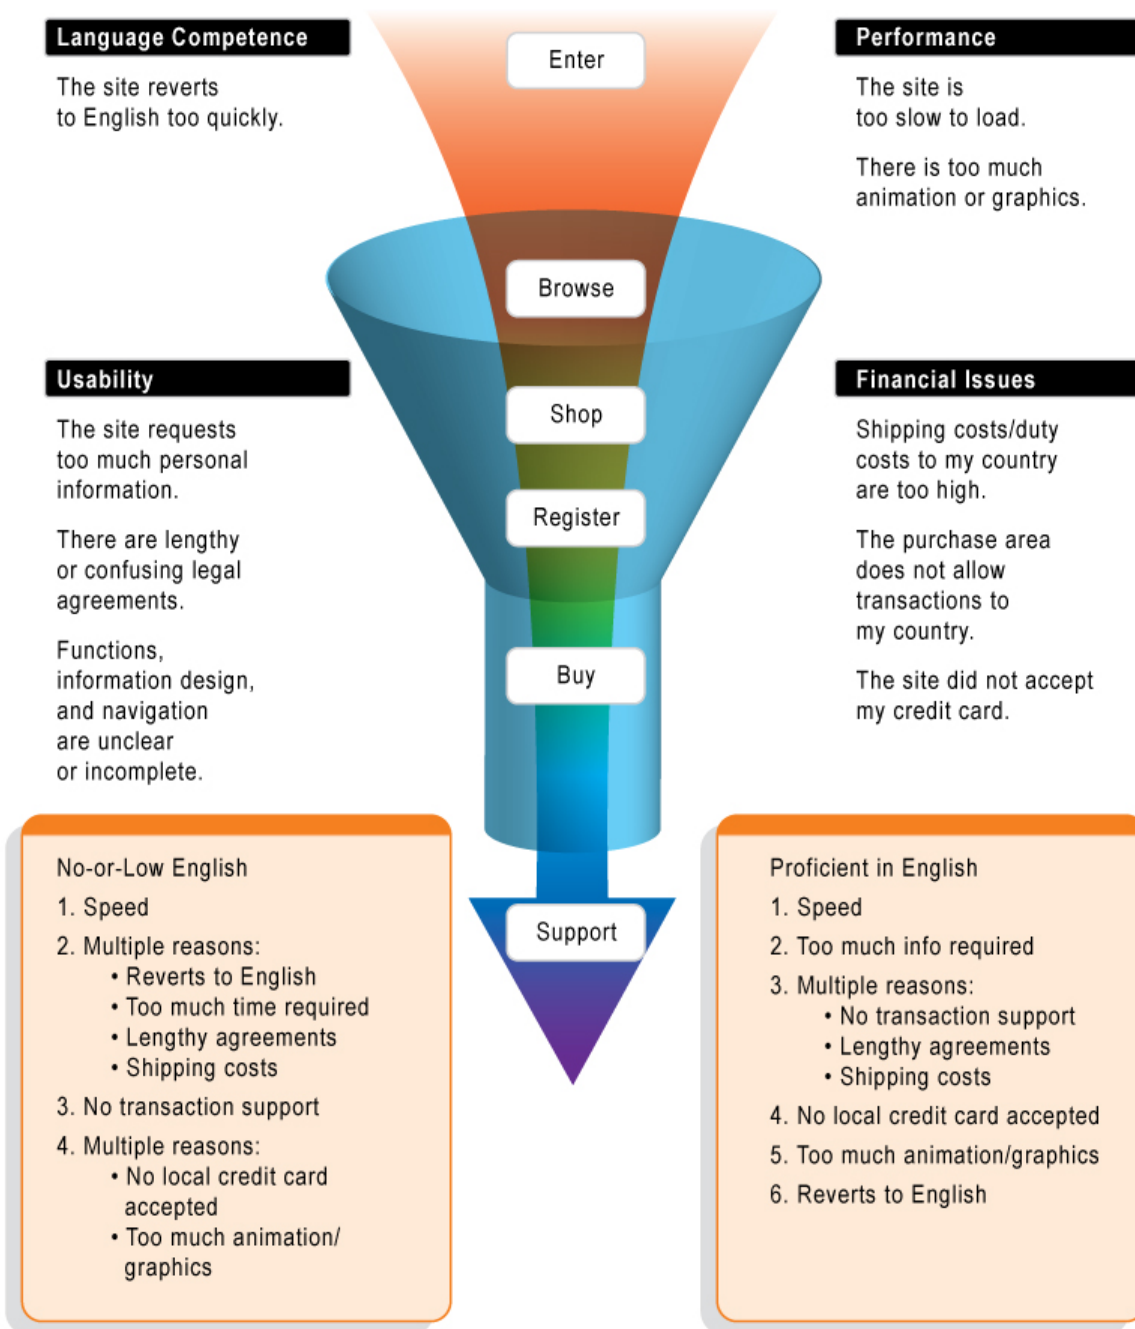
Language Competence

The site reverts to English too quickly.

Usability

The site requests too much personal information.

There are lengthy or confusing legal agreements.

Functions, information design, and navigation are unclear or incomplete.

Enter

Browse

Shop

Register

Buy

Support

Performance

The site is too slow to load.

There is too much animation or graphics.

Financial Issues

Shipping costs/duty costs to my country are too high.

The purchase area does not allow transactions to my country.

The site did not accept my credit card.

No-or-Low English

1. Speed

2. Multiple reasons:
• Reverts to English
• Too much time required
• Lengthy agreements
• Shipping costs

3. No transaction support

4. Multiple reasons:
• No local credit card accepted
• Too much animation/ graphics

Proficient in English

1. Speed

2. Too much info required

3. Multiple reasons:
• No transaction support
• Lengthy agreements
• Shipping costs

4. No local credit card accepted

5. Too much animation/graphics

6. Reverts to English